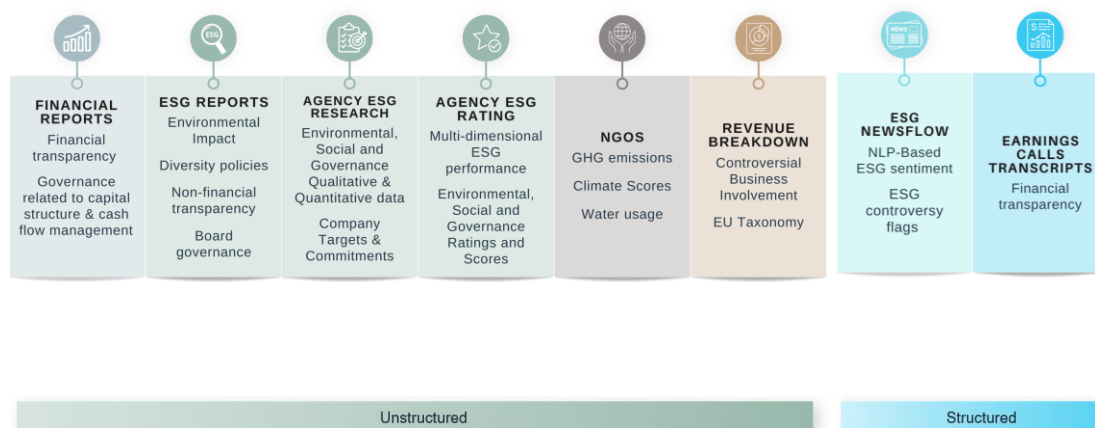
FINANCIAL REPORTS
Financial transparency
Governance related to capital structure & cash flow management

ESG REPORTS
Environmental Impact
Diversity policies
Non-financial transparency
Board governance

AGENCY ESG RESEARCH
Environmental, Social and Governance Qualitative & Quantitative data
Company Targets & Commitments

AGENCY ESG RATING
Multi-dimensional ESG performance
Environmental, Social and Governance Ratings and Scores

NGOS
GHG emissions
Climate Scores
Water usage

REVENUE BREAKDOWN
Controversial Business Involvement
EU Taxonomy

ESG NEWSFLOW
NLP-Based ESG sentiment
ESG controversy flags

EARNINGS CALLS TRANSCRIPTS
Financial transparency

Unstructured

Structured